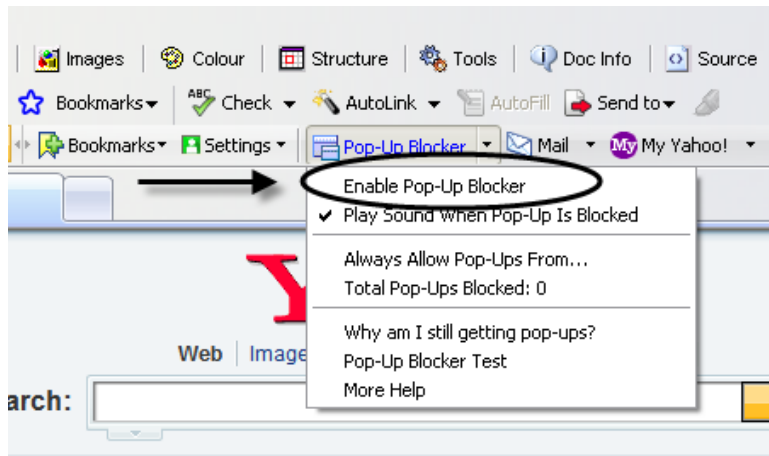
Images | Colour | Structure | Tools | Doc Info | Source

Bookmarks | Check | AutoLink | AutoFill | Send to

Bookmarks | Settings | Pop-Up Blocker | Mail | My Yahoo!

Enable Pop-Up Blocker
Play Sound When Pop-Up Is Blocked
Always Allow Pop-Ups From...
Total Pop-Ups Blocked: 0
Why am I still getting pop-ups?
Pop-Up Blocker Test
More Help

Web | Image

arch: